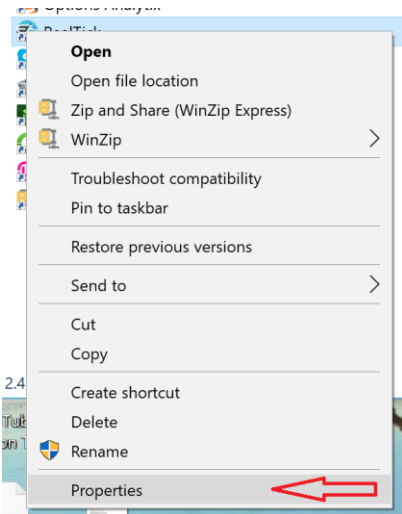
Options Analytix
RealTick
Open
Open file location
Zip and Share (WinZip Express)
WinZip
Troubleshoot compatibility
Pin to taskbar
Restore previous versions
Send to
Cut
Copy
Create shortcut
Delete
Rename
Properties
2.4
Tub
on T